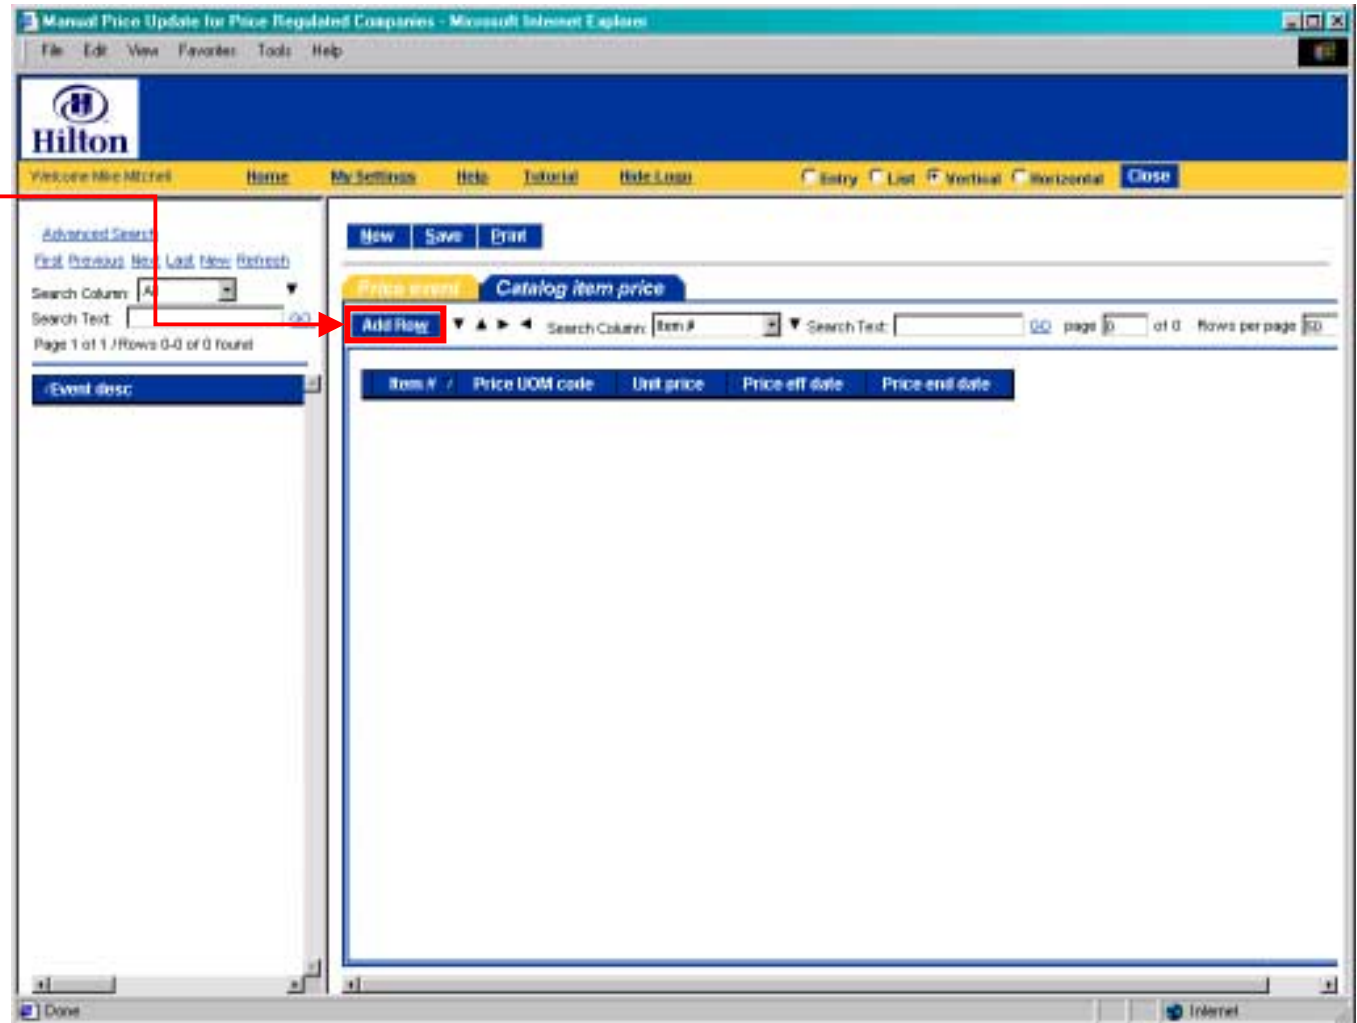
Manual Price Update for Price Regulated Companies - Microsoft Internet Explorer

File Edit View Favorites Tools Help

Hilton

Welcome Mike Mitchell Home My Settings Help Tutorial Hide Logo Entry List Vertical Horizontal Close

Advanced Search
First Previous Next Last New Refresh
Search Column: All
Search Text: GO
Page 1 of 1 / Rows 0-0 of 0 found

Event desc

New Save Print

Price event Catalog item price

Add Row Search Column: Item # Search Text: GO page 0 of 0 Rows per page 50

| Item # | Price UOM code | Unit price | Price eff date | Price end date |
|---|---|---|---|---|

Done Internet